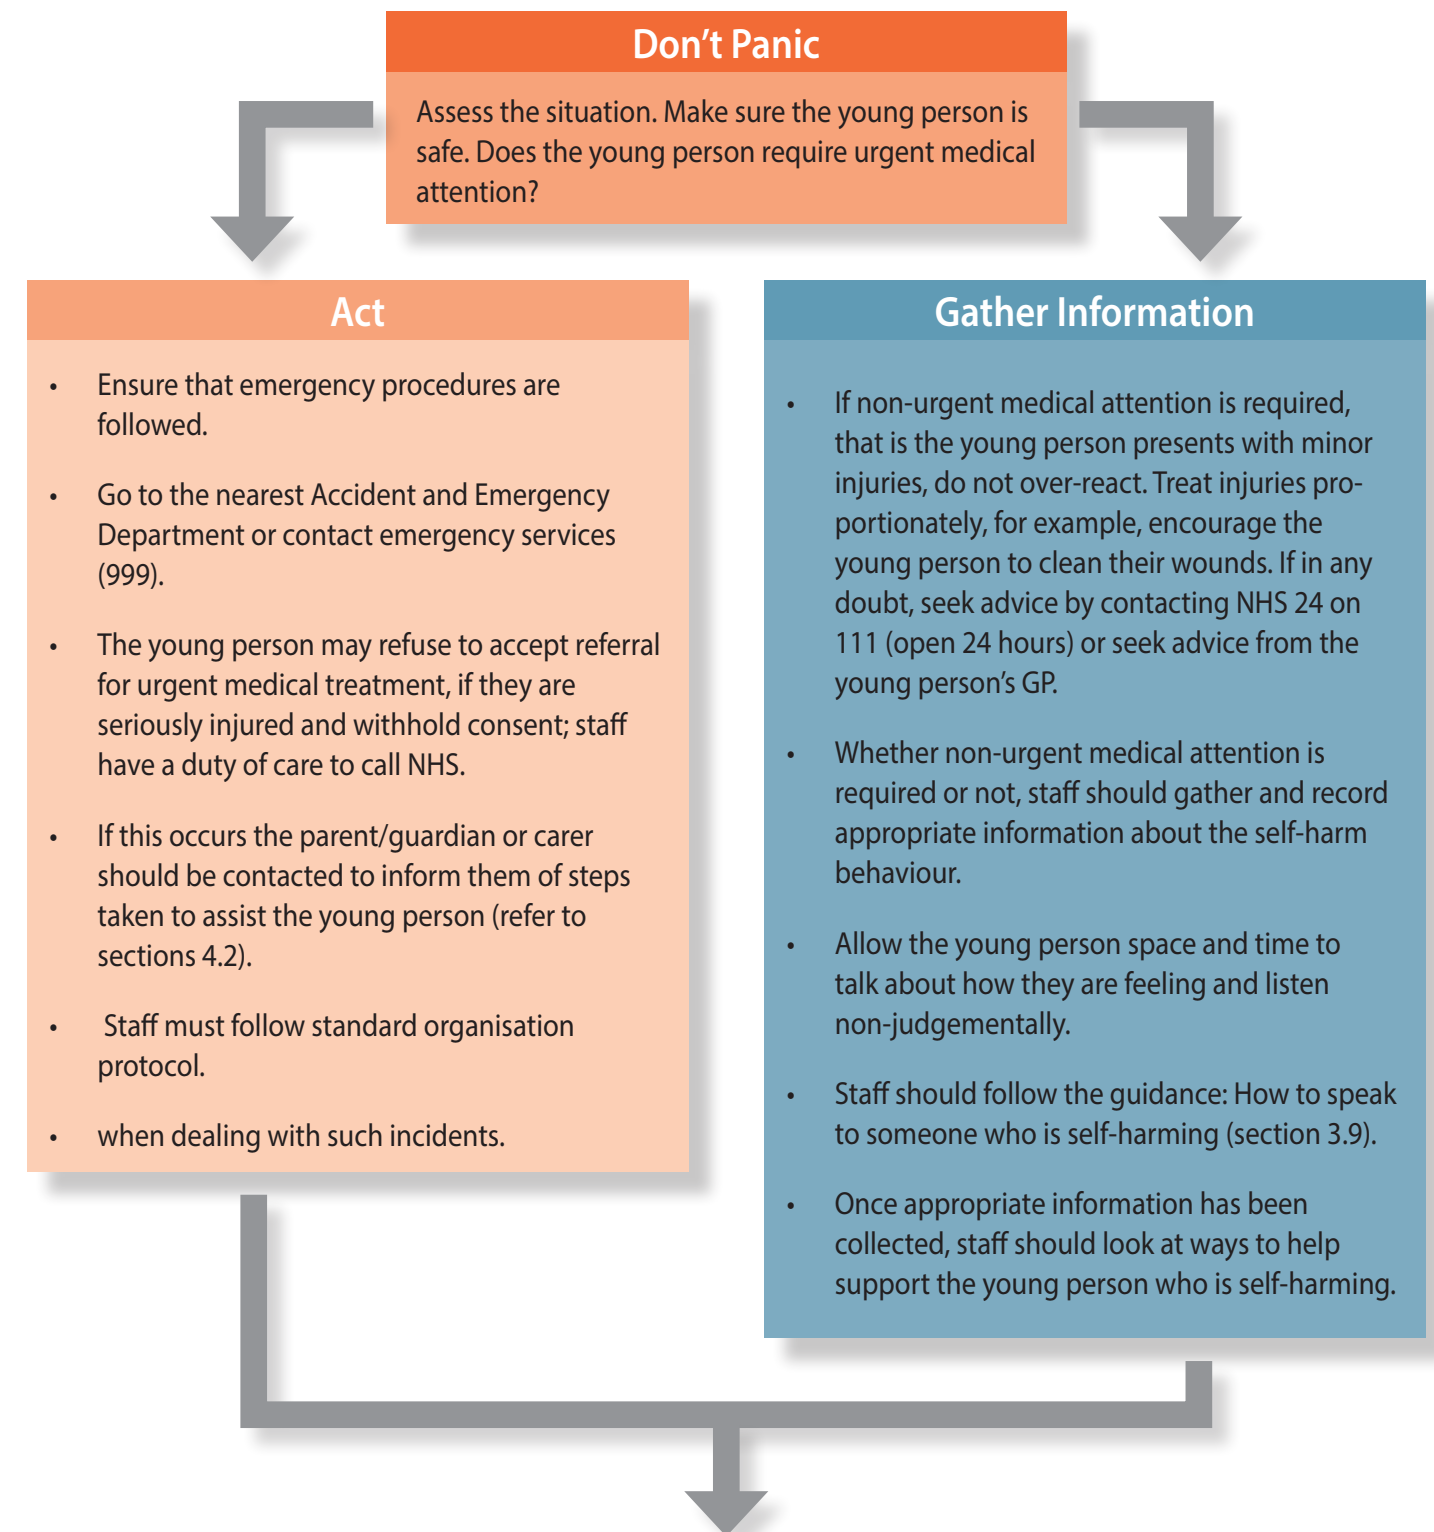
Don’t Panic

Assess the situation. Make sure the young person is safe. Does the young person require urgent medical attention?

Act

- Ensure that emergency procedures are followed.
- Go to the nearest Accident and Emergency Department or contact emergency services (999).
- The young person may refuse to accept referral for urgent medical treatment, if they are seriously injured and withhold consent; staff have a duty of care to call NHS.
- If this occurs the parent/guardian or carer should be contacted to inform them of steps taken to assist the young person (refer to sections 4.2).
- Staff must follow standard organisation protocol.
- when dealing with such incidents.

Gather Information

- If non-urgent medical attention is required, that is the young person presents with minor injuries, do not over-react. Treat injuries proportionately, for example, encourage the young person to clean their wounds. If in any doubt, seek advice by contacting NHS 24 on 111 (open 24 hours) or seek advice from the young person’s GP.
- Whether non-urgent medical attention is required or not, staff should gather and record appropriate information about the self-harm behaviour.
- Allow the young person space and time to talk about how they are feeling and listen non-judgementally.
- Staff should follow the guidance: How to speak to someone who is self-harming (section 3.9).
- Once appropriate information has been collected, staff should look at ways to help support the young person who is self-harming.